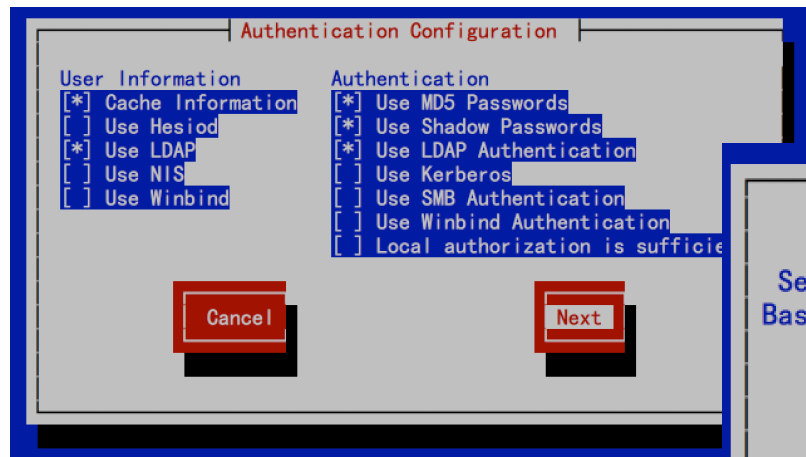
Authentication Configuration

User Information
[*] Cache Information
[ ] Use Hesiod
[*] Use LDAP
[ ] Use NIS
[ ] Use Winbind

Authentication
[*] Use MD5 Passwords
[*] Use Shadow Passwords
[*] Use LDAP Authentication
[ ] Use Kerberos
[ ] Use SMB Authentication
[ ] Use Winbind Authentication
[ ] Local authorization is sufficie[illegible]

Cancel

Next

Se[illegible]
Bas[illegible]